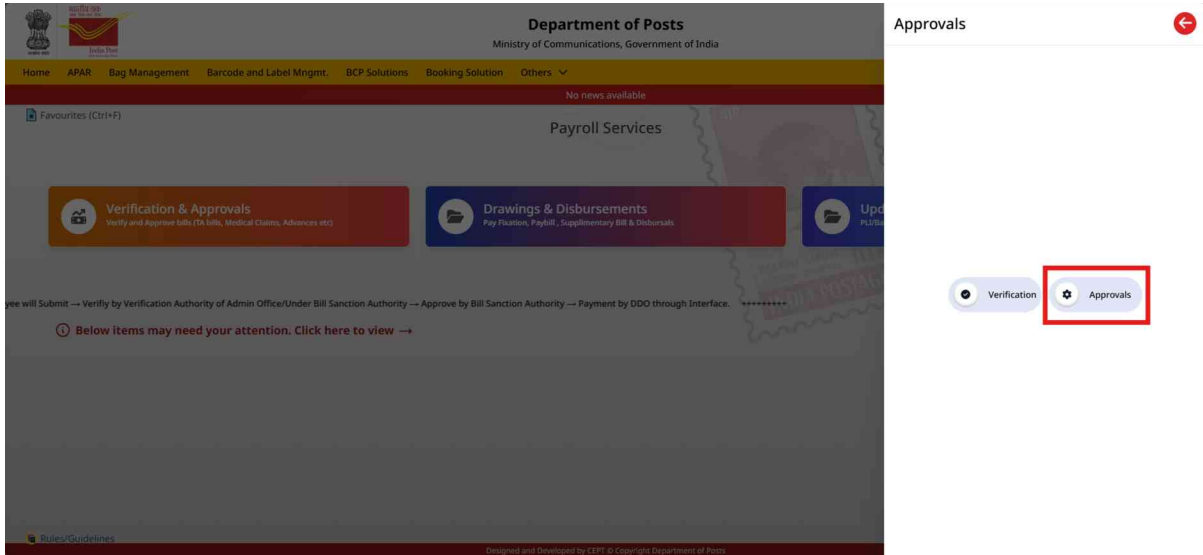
India Post

Department of Posts
Ministry of Communications, Government of India

Home APAR Bag Management Barcode and Label Mngmt. BCP Solutions Booking Solution Others

No news available

Favourites (Ctrl+F)

Payroll Services

Verification & Approvals
Verify and Approve bills (TA bills, Medical Claims, Advances etc)

Drawings & Disbursements
Pay Fixation, Paybill , Supplimentary Bill & Disbursals

Upd
PLI/Ba

yee will Submit → Verifiy by Verification Authority of Admin Office/Under Bill Sanction Authority → Approve by Bill Sanction Authority → Payment by DDO through Interface. +++++++++

Below items may need your attention. Click here to view →

Rules/Guidelines

Designed and Developed by CEPT © Copyright Department of Posts

Approvals

Verification

Approvals